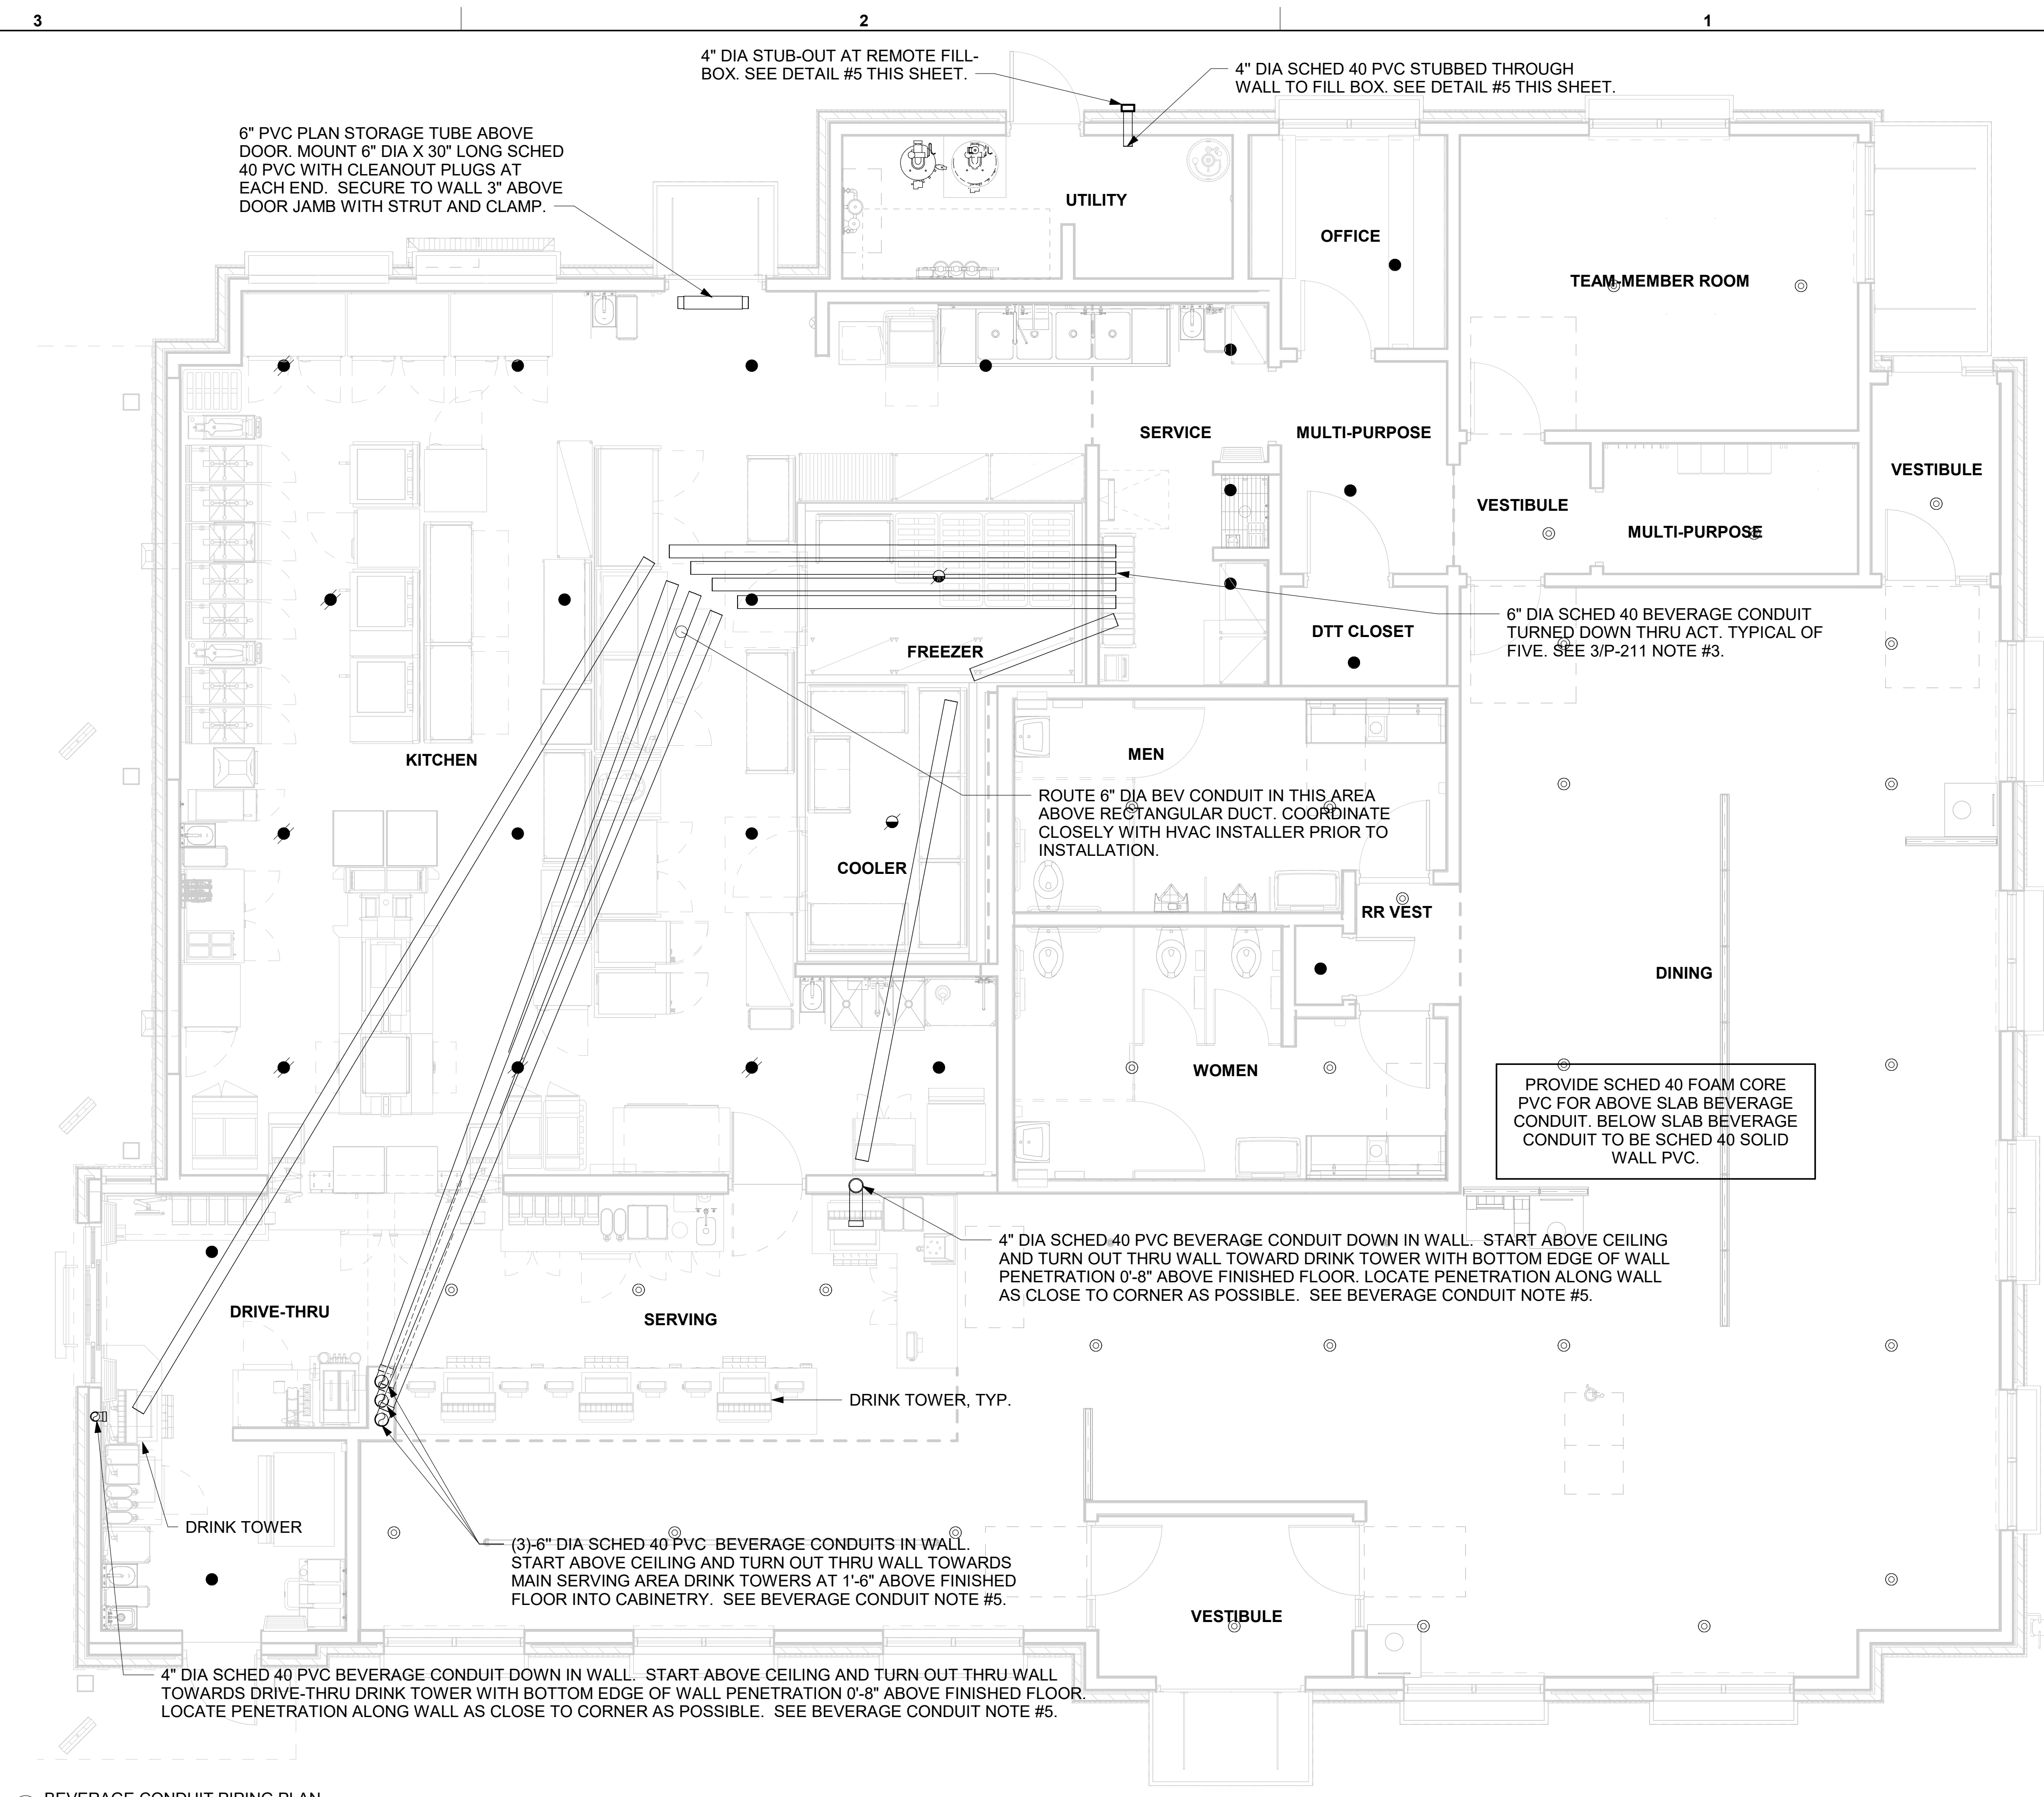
3

2

1

4" DIA STUB-OUT AT REMOTE FILL-BOX. SEE DETAIL #5 THIS SHEET.

4" DIA SCHED 40 PVC STUBBED THROUGH WALL TO FILL BOX. SEE DETAIL #5 THIS SHEET.

6" PVC PLAN STORAGE TUBE ABOVE DOOR. MOUNT 6" DIA X 30" LONG SCHED 40 PVC WITH CLEANOUT PLUGS AT EACH END. SECURE TO WALL 3" ABOVE DOOR JAMB WITH STRUT AND CLAMP.

UTILITY

OFFICE

TEAM MEMBER ROOM

SERVICE

MULTI-PURPOSE

VESTIBULE

VESTIBULE

MULTI-PURPOSE

6" DIA SCHED 40 BEVERAGE CONDUIT TURNED DOWN THRU ACT. TYPICAL OF FIVE. SEE 3/P-211 NOTE #3.

DTT CLOSET

FREEZER

KITCHEN

MEN

ROUTE 6" DIA BEV CONDUIT IN THIS AREA ABOVE RECTANGULAR DUCT. COORDINATE CLOSELY WITH HVAC INSTALLER PRIOR TO INSTALLATION.

COOLER

RR VEST

DINING

WOMEN

PROVIDE SCHED 40 FOAM CORE PVC FOR ABOVE SLAB BEVERAGE CONDUIT. BELOW SLAB BEVERAGE CONDUIT TO BE SCHED 40 SOLID WALL PVC.

4" DIA SCHED 40 PVC BEVERAGE CONDUIT DOWN IN WALL. START ABOVE CEILING AND TURN OUT THRU WALL TOWARD DRINK TOWER WITH BOTTOM EDGE OF WALL PENETRATION 0'-8" ABOVE FINISHED FLOOR. LOCATE PENETRATION ALONG WALL AS CLOSE TO CORNER AS POSSIBLE. SEE BEVERAGE CONDUIT NOTE #5.

DRIVE-THRU

SERVING

DRINK TOWER, TYP.

DRINK TOWER

(3)-6" DIA SCHED 40 PVC BEVERAGE CONDUITS IN WALL. START ABOVE CEILING AND TURN OUT THRU WALL TOWARDS MAIN SERVING AREA DRINK TOWERS AT 1'-6" ABOVE FINISHED FLOOR INTO CABINETRY. SEE BEVERAGE CONDUIT NOTE #5.

VESTIBULE

4" DIA SCHED 40 PVC BEVERAGE CONDUIT DOWN IN WALL. START ABOVE CEILING AND TURN OUT THRU WALL TOWARDS DRIVE-THRU DRINK TOWER WITH BOTTOM EDGE OF WALL PENETRATION 0'-8" ABOVE FINISHED FLOOR. LOCATE PENETRATION ALONG WALL AS CLOSE TO CORNER AS POSSIBLE. SEE BEVERAGE CONDUIT NOTE #5.

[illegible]